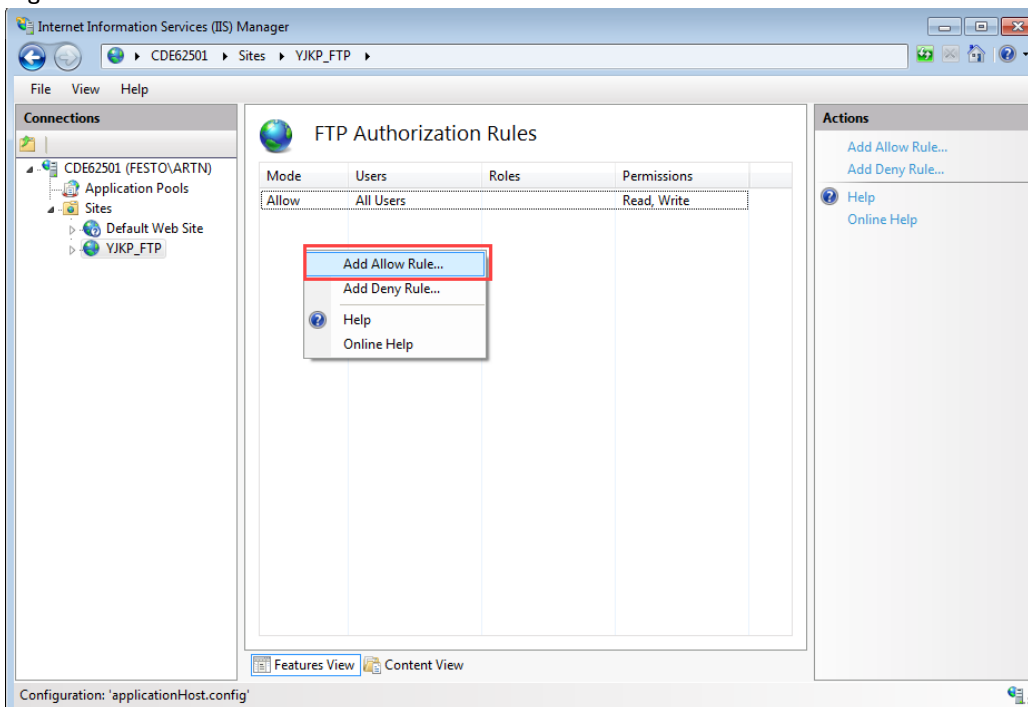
Internet Information Services (IIS) Manager

CDE62501 ▸ Sites ▸ YJKP_FTP ▸

File View Help

Connections

CDE62501 (FESTO\ARTN)
Application Pools
Sites
Default Web Site
YJKP_FTP

FTP Authorization Rules

| Mode | Users | Roles | Permissions |
|---|---|---|---|
| Allow | All Users | | Read, Write |

Add Allow Rule...
Add Deny Rule...
Help
Online Help

Features View Content View

Actions

Add Allow Rule...
Add Deny Rule...
Help
Online Help

Configuration: 'applicationHost.config'